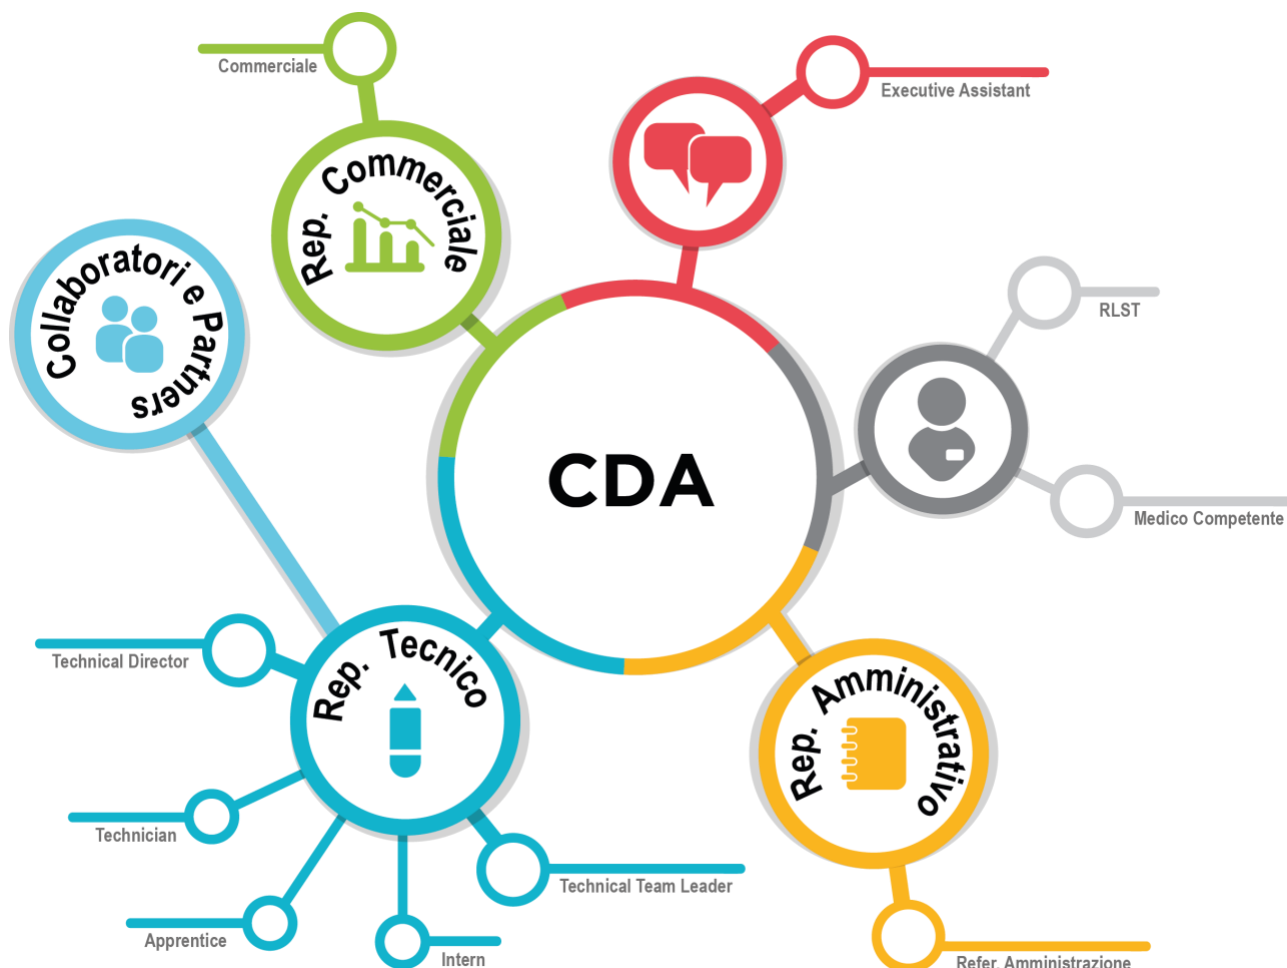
Commerciale

Executive Assistant

Rep. Commerciale

Collaboratori e Partners

RLST

CDA

Medico Competente

Technical Director

Rep. Tecnico

Rep. Amministrativo

Technician

Technical Team Leader

Apprentice

Intern

Refer. Amministrazione